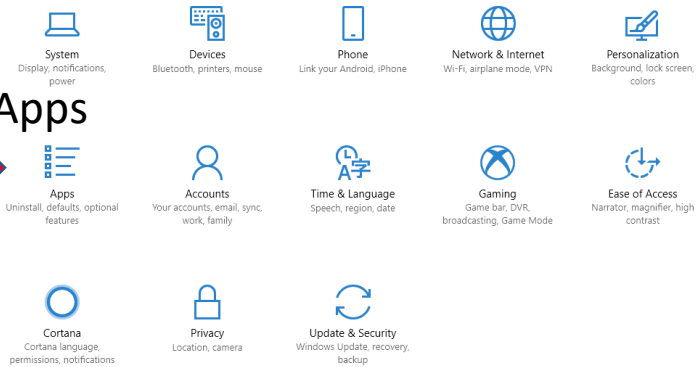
System
Display, notifications, power

Devices
Bluetooth, printers, mouse

Phone
Link your Android, iPhone

Network & Internet
Wi-Fi, airplane mode, VPN

Personalization
Background, lock screen, colors

Apps

Apps
Uninstall, defaults, optional features

Accounts
Your accounts, email, sync, work, family

Time & Language
Speech, region, date

Gaming
Game bar, DVR, broadcasting, Game Mode

Ease of Access
Narrator, magnifier, high contrast

Cortana
Cortana language, permissions, notifications

Privacy
Location, camera

Update & Security
Windows Update, recovery, backup